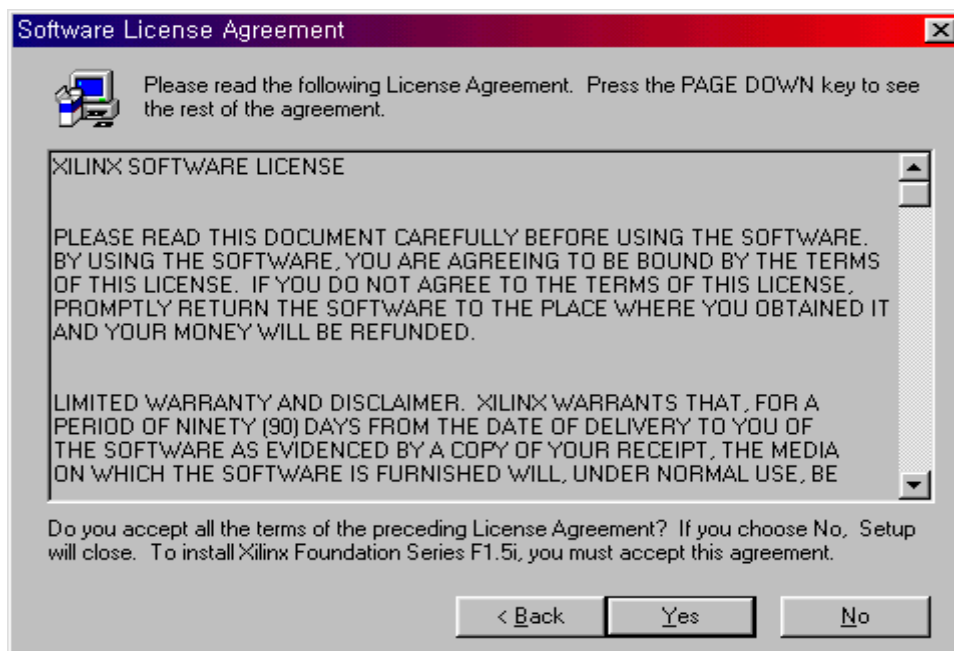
Software License Agreement

Please read the following License Agreement. Press the PAGE DOWN key to see the rest of the agreement.

XILINX SOFTWARE LICENSE

PLEASE READ THIS DOCUMENT CAREFULLY BEFORE USING THE SOFTWARE. BY USING THE SOFTWARE, YOU ARE AGREEING TO BE BOUND BY THE TERMS OF THIS LICENSE. IF YOU DO NOT AGREE TO THE TERMS OF THIS LICENSE, PROMPTLY RETURN THE SOFTWARE TO THE PLACE WHERE YOU OBTAINED IT AND YOUR MONEY WILL BE REFUNDED.

LIMITED WARRANTY AND DISCLAIMER. XILINX WARRANTS THAT, FOR A PERIOD OF NINETY (90) DAYS FROM THE DATE OF DELIVERY TO YOU OF THE SOFTWARE AS EVIDENCED BY A COPY OF YOUR RECEIPT, THE MEDIA ON WHICH THE SOFTWARE IS FURNISHED WILL, UNDER NORMAL USE, BE

Do you accept all the terms of the preceding License Agreement? If you choose No, Setup will close. To install Xilinx Foundation Series F1.5i, you must accept this agreement.

< Back Yes No